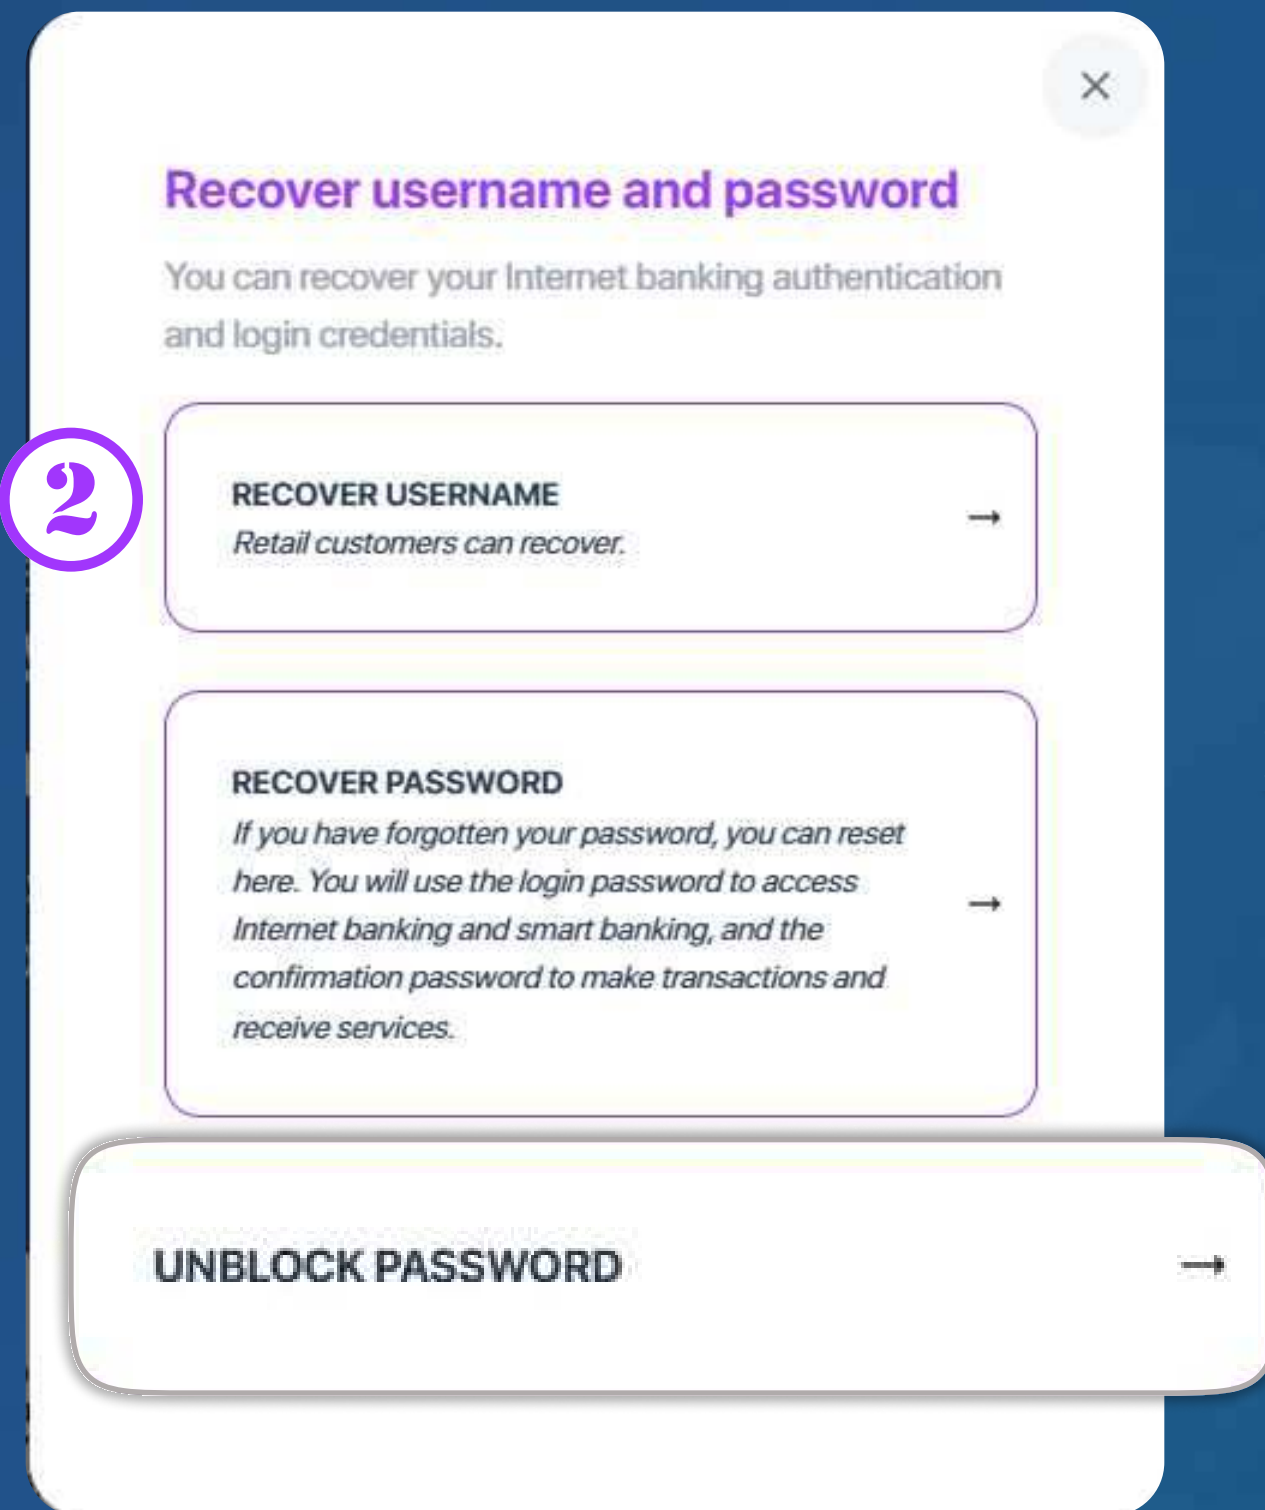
×

Recover username and password

You can recover your Internet banking authentication and login credentials.

2

RECOVER USERNAME
Retail customers can recover.
→

RECOVER PASSWORD
If you have forgotten your password, you can reset here. You will use the login password to access Internet banking and smart banking, and the confirmation password to make transactions and receive services.
→

UNBLOCK PASSWORD
→